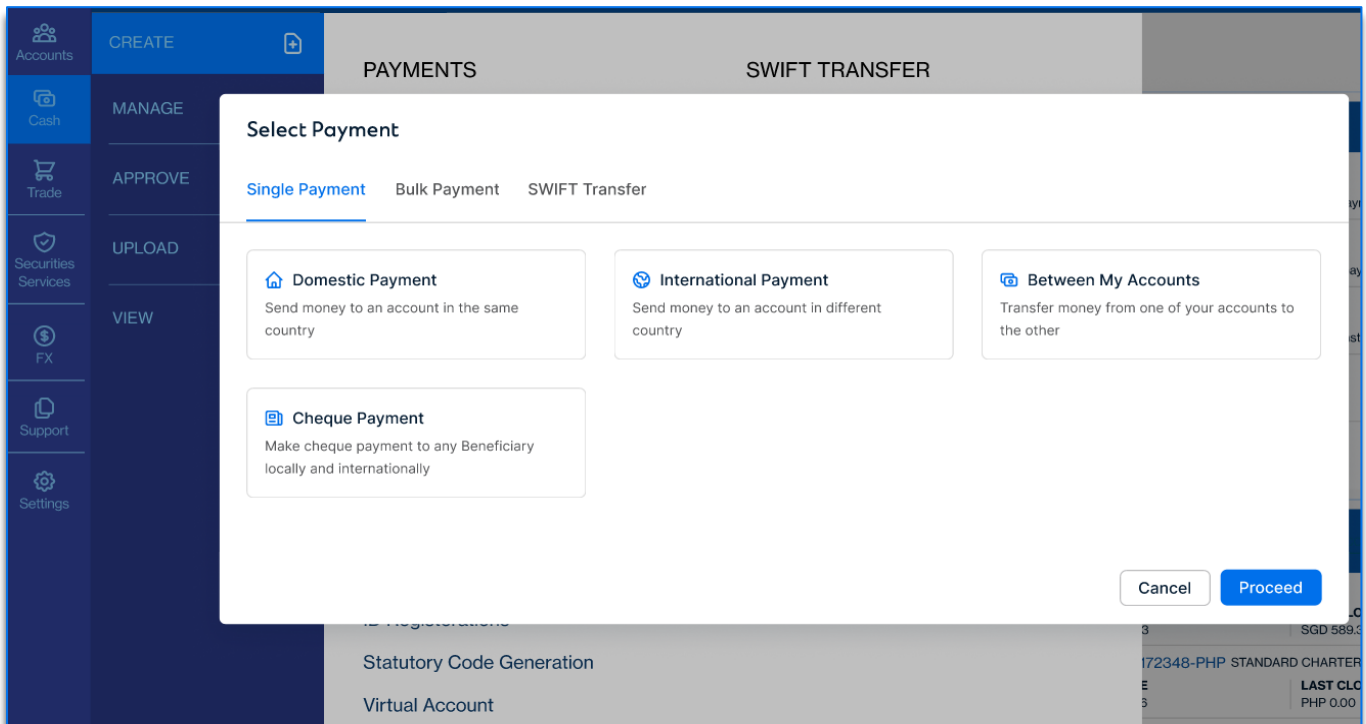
Accounts

Cash

Trade

Securities Services

FX

Support

Settings

CREATE

MANAGE

APPROVE

UPLOAD

VIEW

PAYMENTS

SWIFT TRANSFER

Select Payment

Single Payment

Bulk Payment

SWIFT Transfer

Domestic Payment

Send money to an account in the same country

International Payment

Send money to an account in different country

Between My Accounts

Transfer money from one of your accounts to the other

Cheque Payment

Make cheque payment to any Beneficiary locally and internationally

Cancel

Proceed

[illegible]

Statutory Code Generation

Virtual Account

SGD 589.3

172348-PHP STANDARD CHARTER

LAST CLO

PHP 0.00